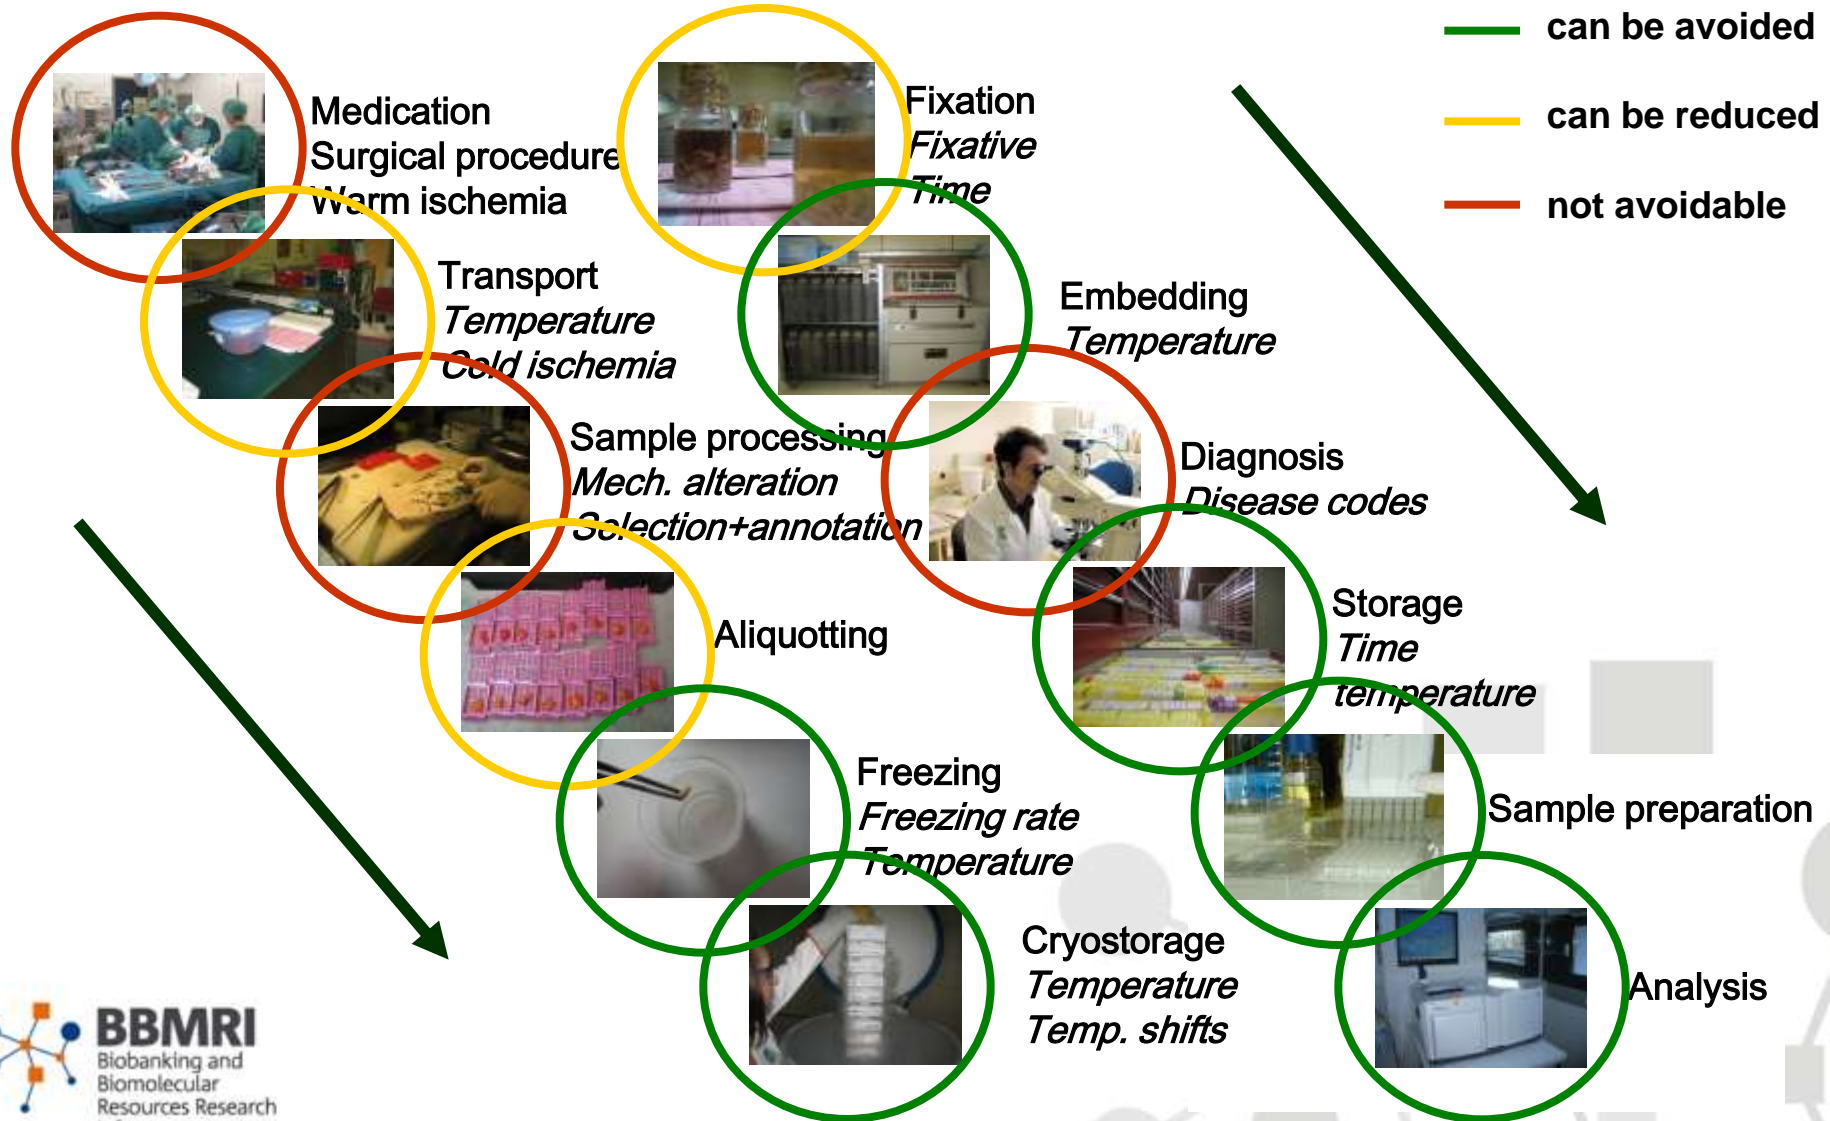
can be avoided

can be reduced

not avoidable

Medication
Surgical procedure
Warm ischemia

Transport
Temperature
Cold ischemia

Sample processing
Mech. alteration
Selection+annotation

Aliquotting

Freezing
Freezing rate
Temperature

Cryostorage
Temperature
Temp. shifts

Fixation
Fixative
Time

Embedding
Temperature

Diagnosis
Disease codes

Storage
Time
temperature

Sample preparation

Analysis

BBMRI
Biobanking and Biomolecular Resources Research